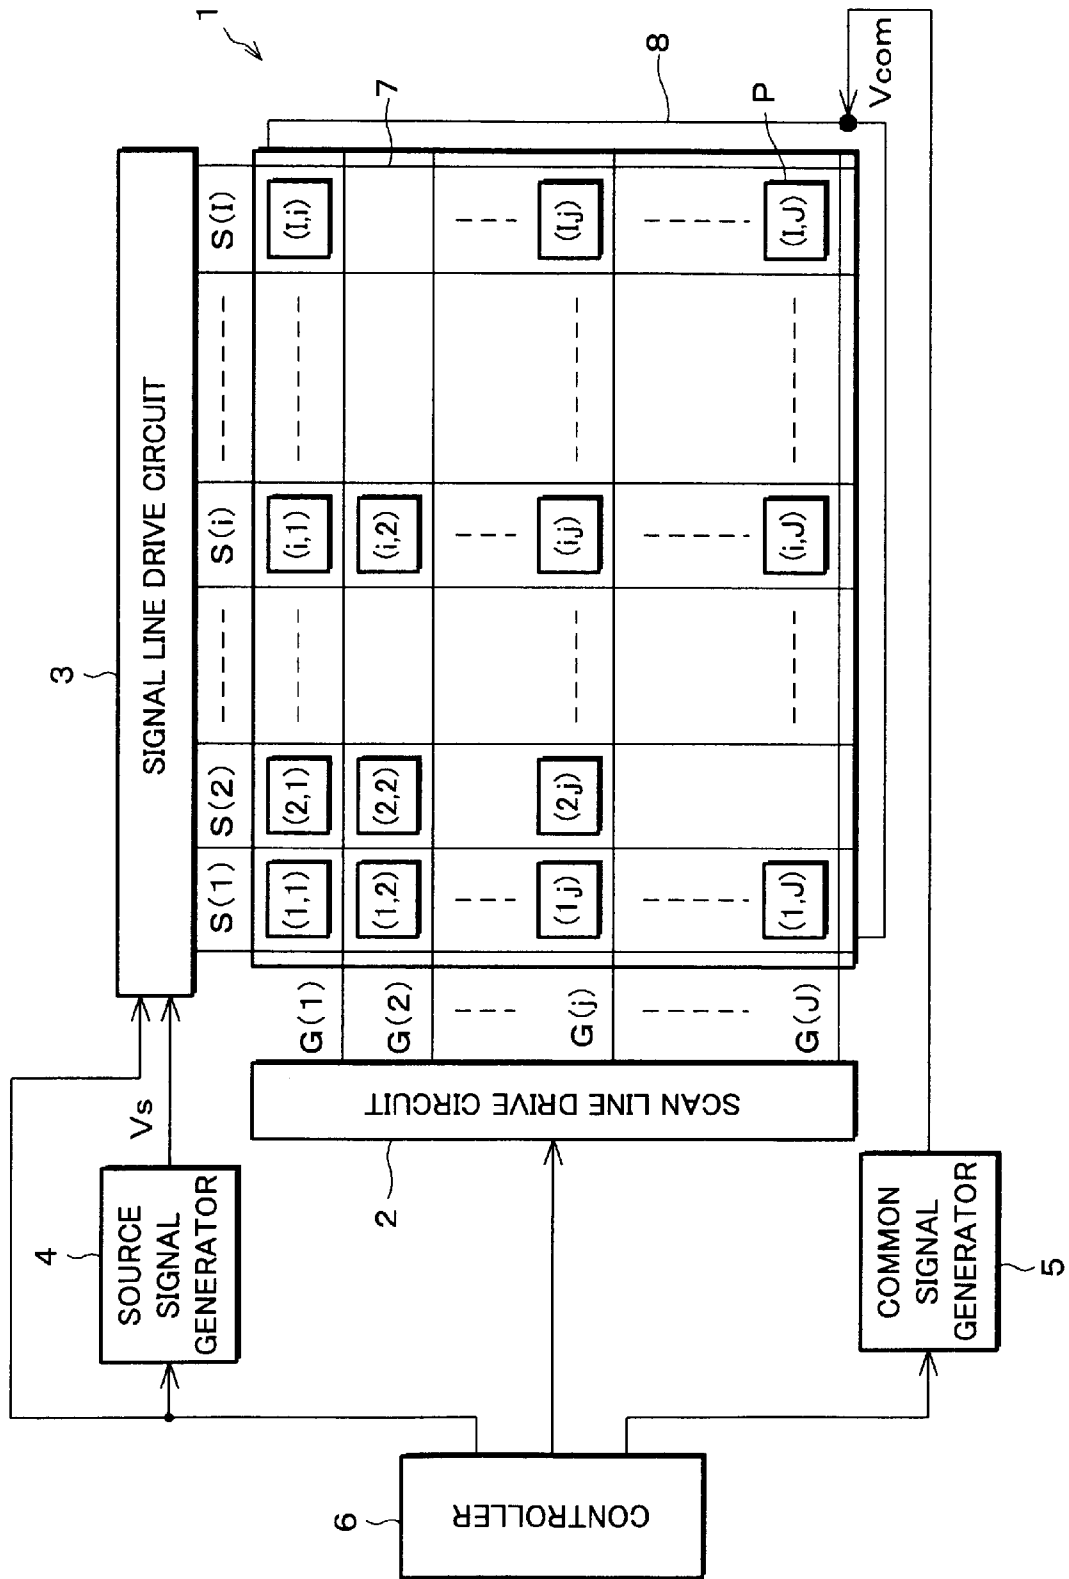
1

8

Vcom

7

P

3

SIGNAL LINE DRIVE CIRCUIT

S(1) S(2) ---- S(i) ---- S(I)

(1,1) (2,1) (i,1) (I,1)

(1,2) (2,2) (i,2)

(1,j) (2,j) (i,j) (I,j)

(1,J) (i,J) (I,J)

G(1)

G(2)

G(j)

G(J)

Vs

SCAN LINE DRIVE CIRCUIT

2

4

SOURCE SIGNAL GENERATOR

COMMON SIGNAL GENERATOR

5

6

CONTROLLER